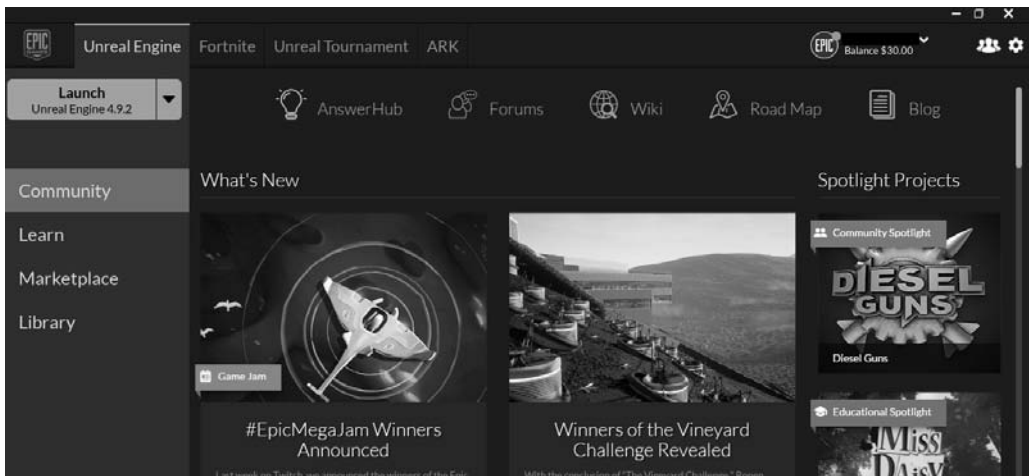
EPIC Unreal Engine Fortnite Unreal Tournament ARK

EPIC Balance $30.00

Launch
Unreal Engine 4.9.2

AnswerHub Forums Wiki Road Map Blog

Community
Learn
Marketplace
Library

What's New

Game Jam

#EpicMegaJam Winners Announced

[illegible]

Winners of the Vineyard Challenge Revealed

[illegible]

Spotlight Projects

Community Spotlight

DIESEL GUNS

Diesel Guns

Educational Spotlight

Miss Daisy